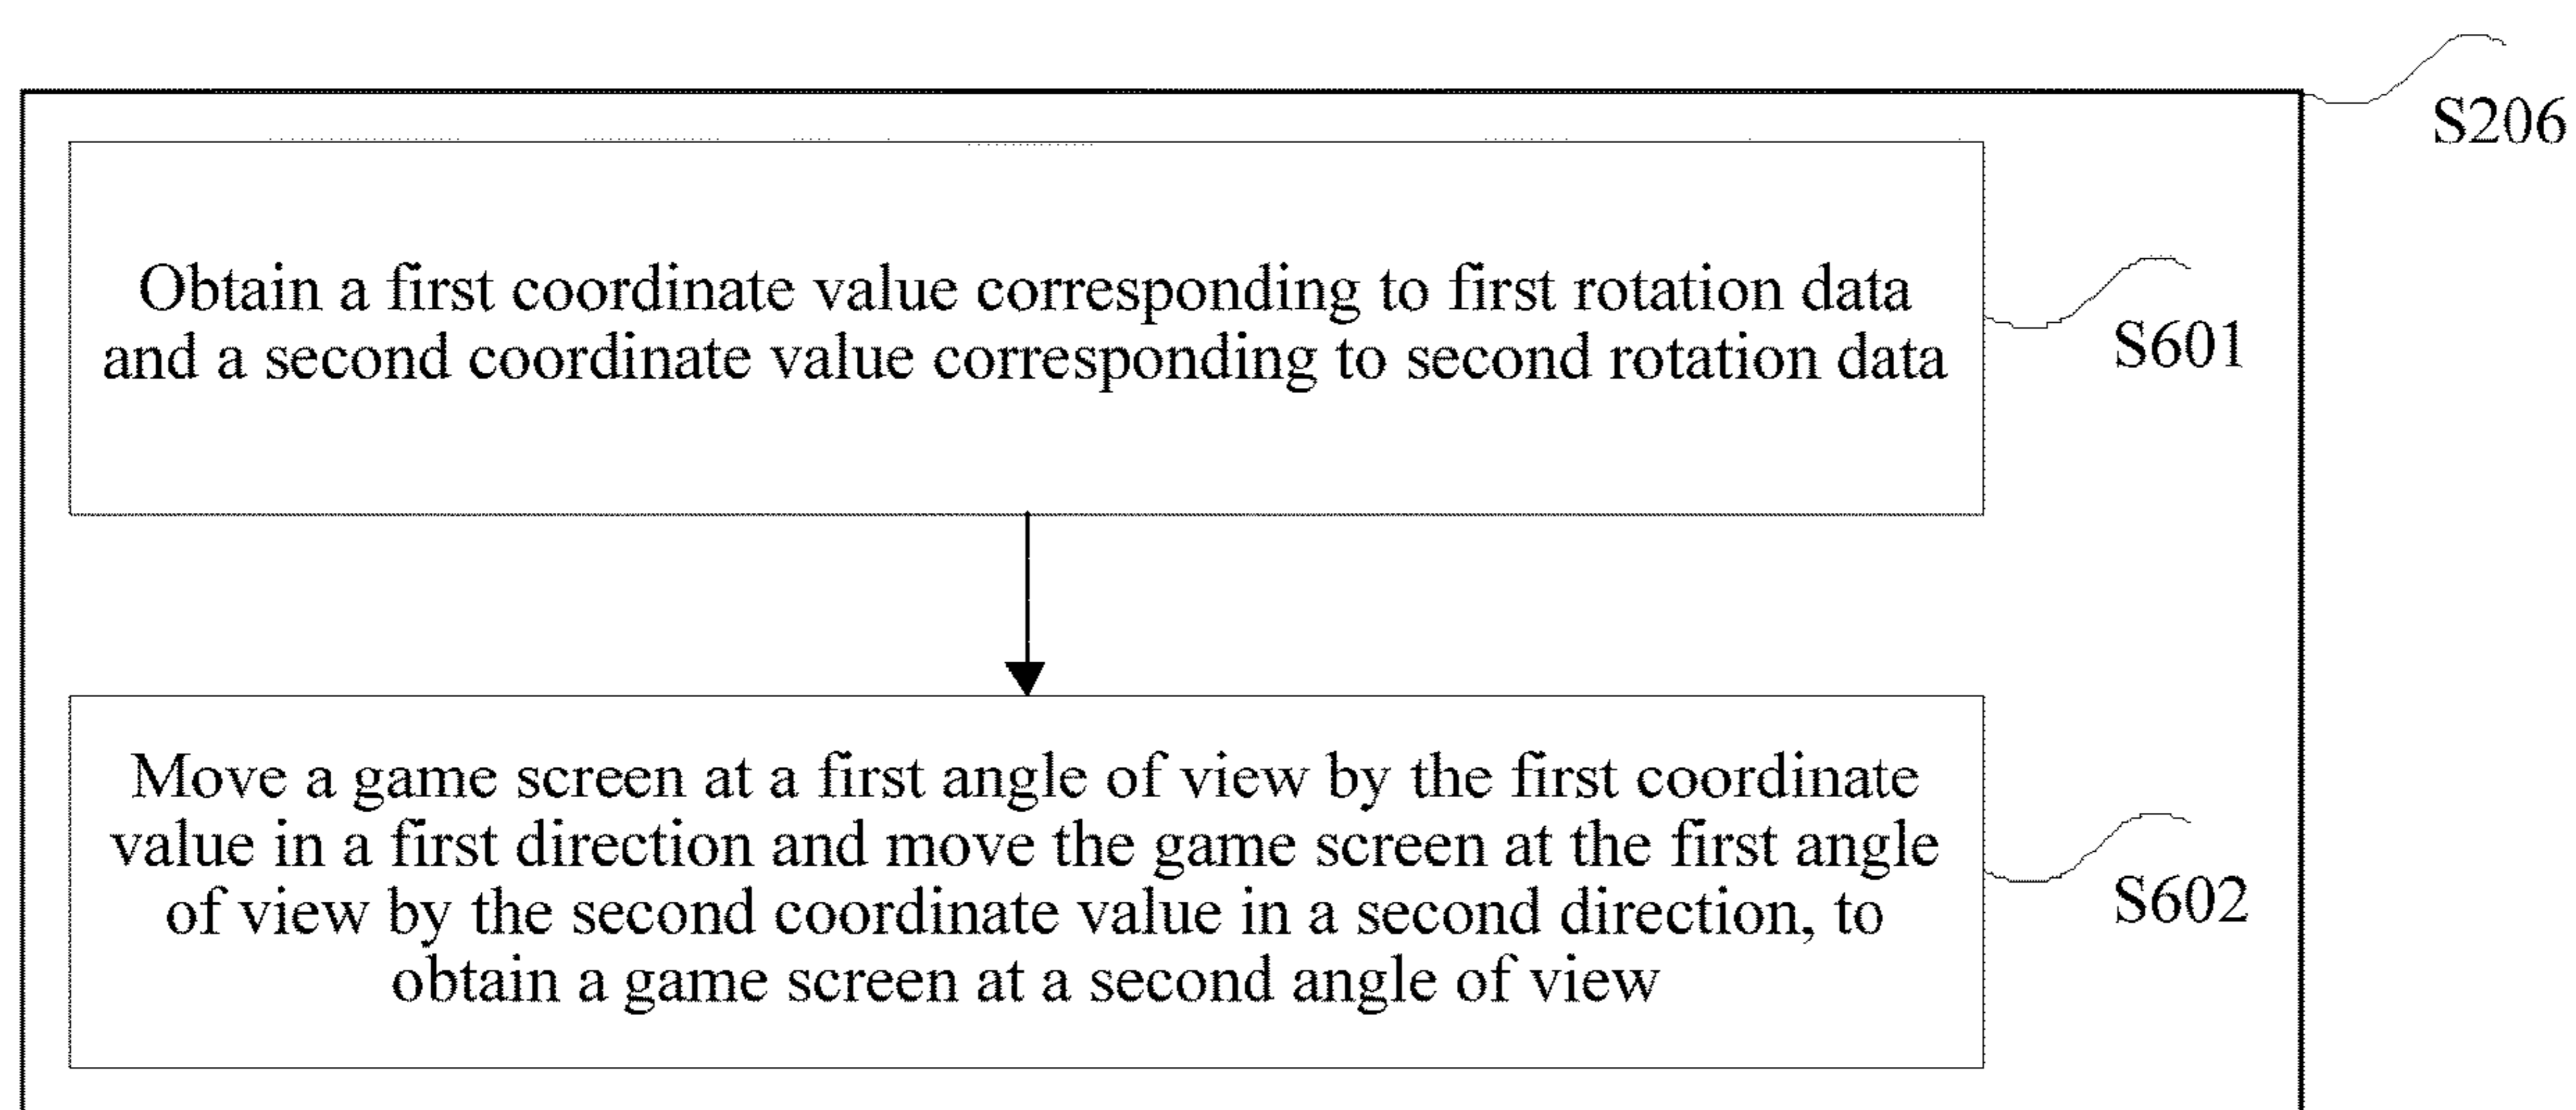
S206

Obtain a first coordinate value corresponding to first rotation data and a second coordinate value corresponding to second rotation data

S601

Move a game screen at a first angle of view by the first coordinate value in a first direction and move the game screen at the first angle of view by the second coordinate value in a second direction, to obtain a game screen at a second angle of view

S602